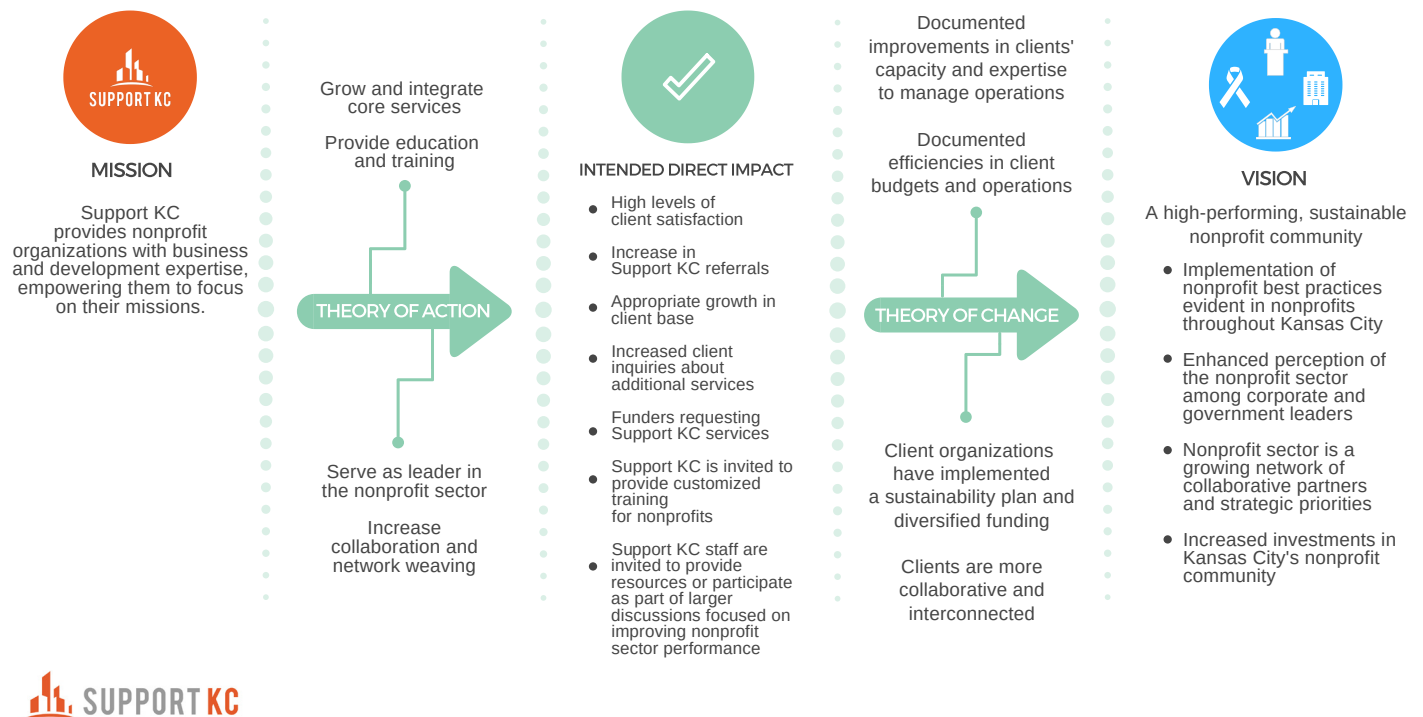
SUPPORT KC

MISSION

Support KC provides nonprofit organizations with business and development expertise, empowering them to focus on their missions.

Grow and integrate core services

Provide education and training

THEORY OF ACTION

Serve as leader in the nonprofit sector

Increase collaboration and network weaving

INTENDED DIRECT IMPACT

- High levels of client satisfaction
- Increase in Support KC referrals
- Appropriate growth in client base
- Increased client inquiries about additional services
- Funders requesting Support KC services
- Support KC is invited to provide customized training for nonprofits
- Support KC staff are invited to provide resources or participate as part of larger discussions focused on improving nonprofit sector performance

Documented improvements in clients' capacity and expertise to manage operations

Documented efficiencies in client budgets and operations

THEORY OF CHANGE

Client organizations have implemented a sustainability plan and diversified funding

Clients are more collaborative and interconnected

VISION

A high-performing, sustainable nonprofit community

- Implementation of nonprofit best practices evident in nonprofits throughout Kansas City
- Enhanced perception of the nonprofit sector among corporate and government leaders
- Nonprofit sector is a growing network of collaborative partners and strategic priorities
- Increased investments in Kansas City's nonprofit community

SUPPORT KC